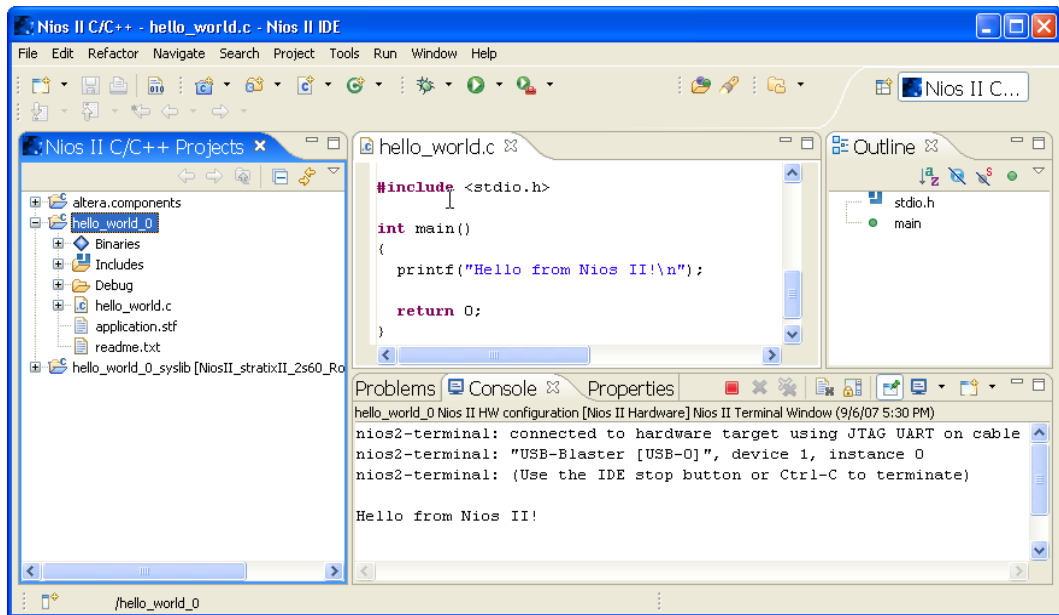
Nios II C/C++ - hello_world.c - Nios II IDE

File Edit Refactor Navigate Search Project Tools Run Window Help

Nios II C...

Nios II C/C++ Projects

altera.components
hello_world_0
Binaries
Includes
Debug
hello_world.c
application.stf
readme.txt
hello_world_0_syslib [NiosII_stratixII_2s60_Ro

hello_world.c

#include <stdio.h>

int main()
{
  printf("Hello from Nios II!\n");

  return 0;
}

Outline

stdio.h
main

Problems Console Properties

hello_world_0 Nios II HW configuration [Nios II Hardware] Nios II Terminal Window (9/6/07 5:30 PM)

nios2-terminal: connected to hardware target using JTAG UART on cable
nios2-terminal: "USB-Blaster [USB-0]", device 1, instance 0
nios2-terminal: (Use the IDE stop button or Ctrl-C to terminate)

Hello from Nios II!

/hello_world_0